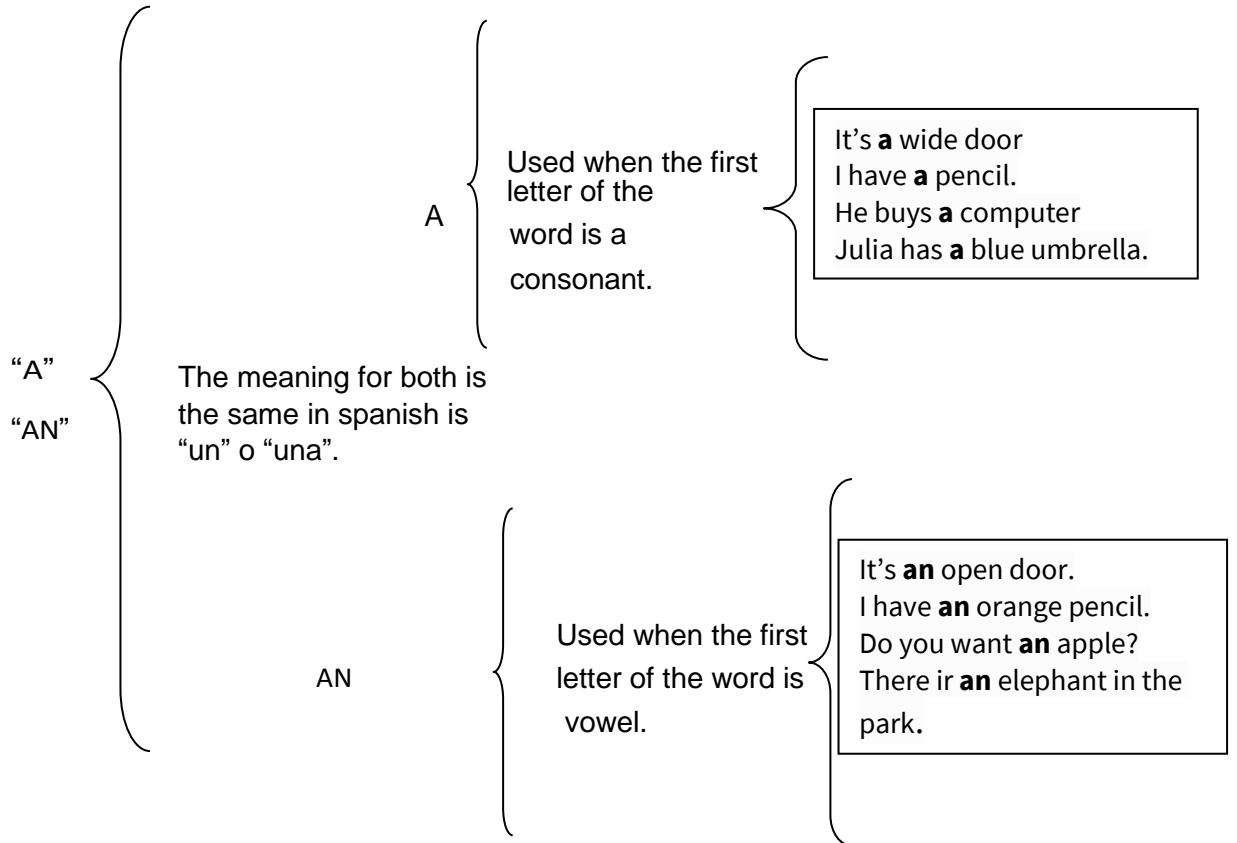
"A"

"AN"

The meaning for both is the same in spanish is "un" o "una".

A

Used when the first letter of the word is a consonant.

It's **a** wide door
I have **a** pencil.
He buys **a** computer
Julia has **a** blue umbrella.

AN

Used when the first letter of the word is vowel.

It's **an** open door.
I have **an** orange pencil.
Do you want **an** apple?
There ir **an** elephant in the park.